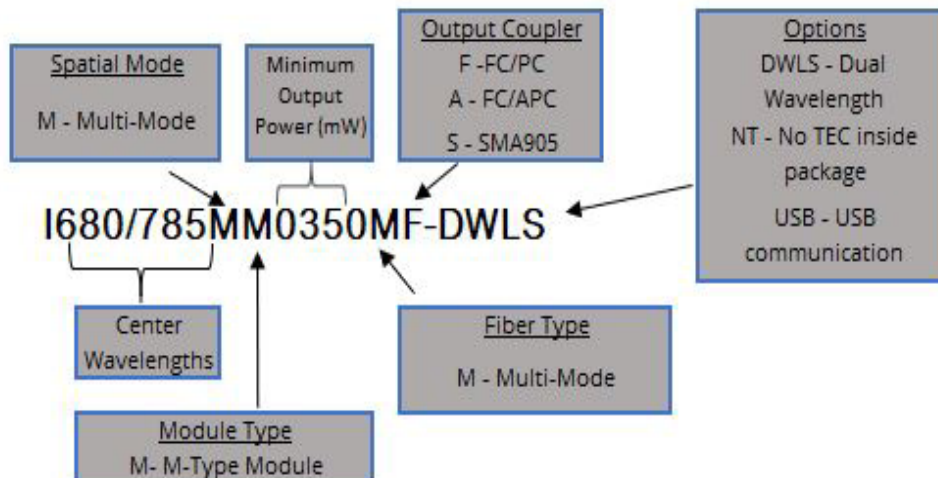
Spatial Mode

M - Multi-Mode

Minimum Output Power (mW)

Output Coupler
F -FC/PC
A - FC/APC
S - SMA905

Options
DWLS - Dual Wavelength
NT - No TEC inside package
USB - USB communication

I680/785MM0350MF-DWLS

Center Wavelengths

Fiber Type

M - Multi-Mode

Module Type
M- M-Type Module